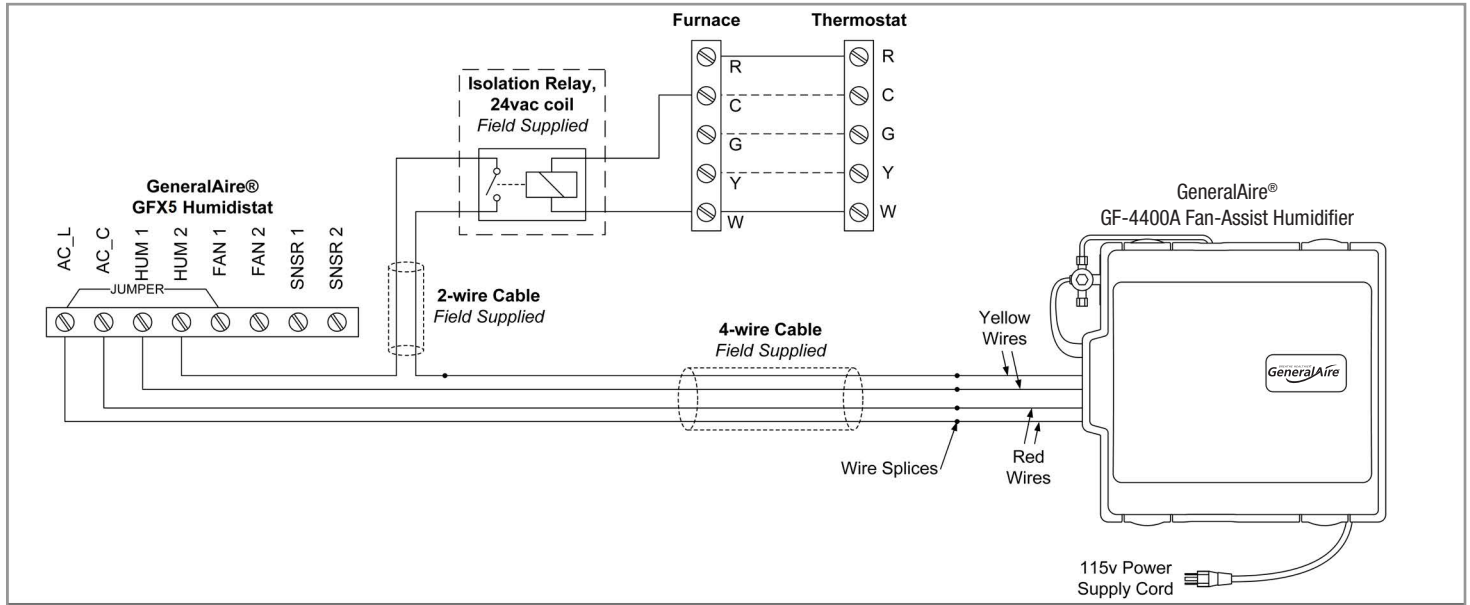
Furnace

Thermostat

R
C
G
Y
W

R
C
G
Y
W

Isolation Relay, 24vac coil
Field Supplied

GeneralAire®
GFX5 Humidistat

AC_L
AC_C
HUM 1
HUM 2
FAN 1
FAN 2
SNSR 1
SNSR 2

JUMPER

2-wire Cable
Field Supplied

4-wire Cable
Field Supplied

GeneralAire®
GF-4400A Fan-Assist Humidifier

Yellow Wires

GeneralAire

Wire Splices

Red Wires

115v Power Supply Cord